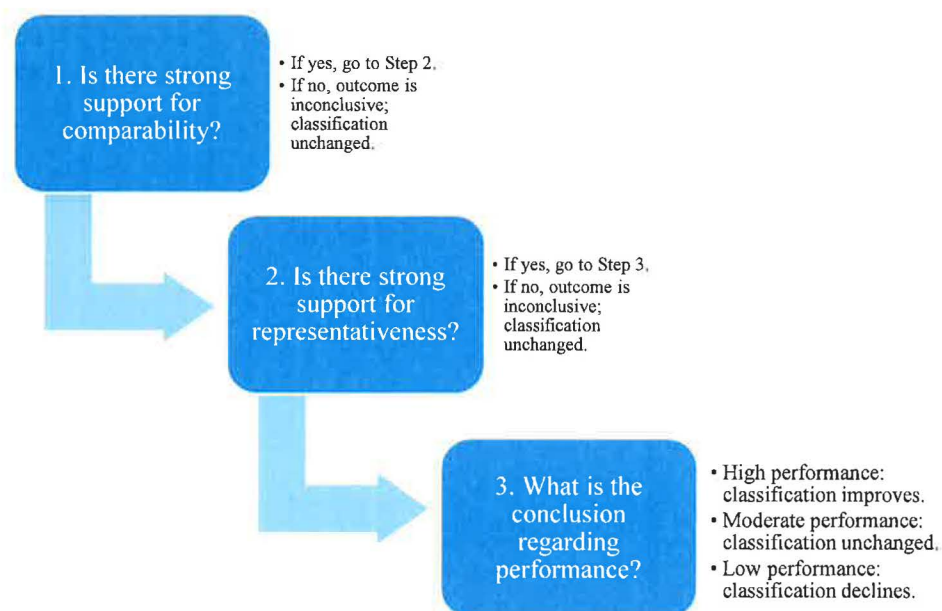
1. Is there strong support for comparability?

• If yes, go to Step 2.
• If no, outcome is inconclusive; classification unchanged.

2. Is there strong support for representativeness?

• If yes, go to Step 3.
• If no, outcome is inconclusive; classification unchanged.

3. What is the conclusion regarding performance?

• High performance: classification improves.
• Moderate performance: classification unchanged.
• Low performance: classification declines.